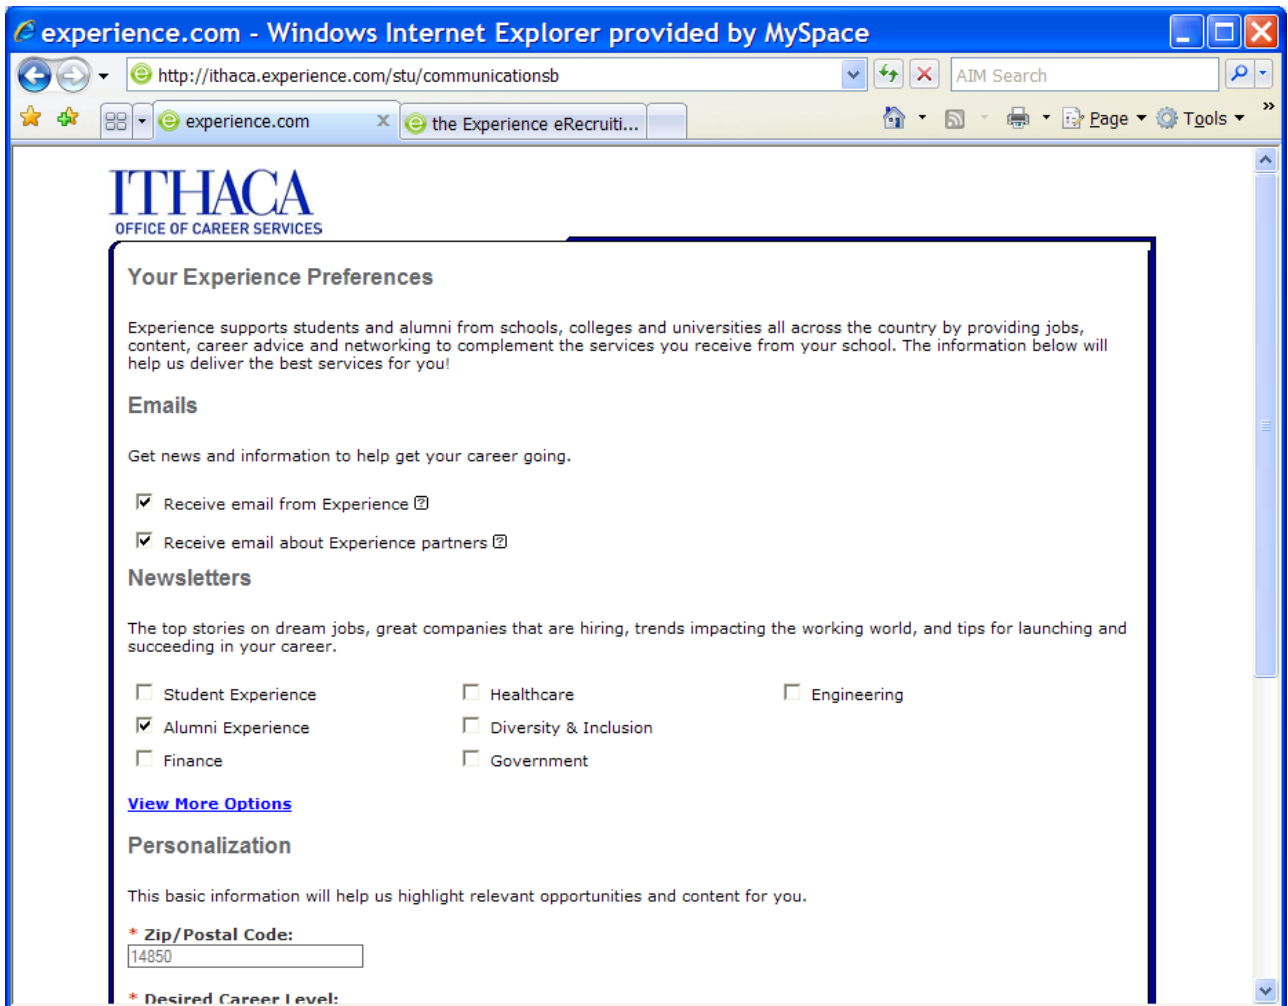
experience.com - Windows Internet Explorer provided by MySpace

http://ithaca.experience.com/stu/communicationsb

AIM Search

experience.com

the Experience eRecruiti...

Page ▾ Tools ▾

ITHACA
OFFICE OF CAREER SERVICES

Your Experience Preferences

Experience supports students and alumni from schools, colleges and universities all across the country by providing jobs, content, career advice and networking to complement the services you receive from your school. The information below will help us deliver the best services for you!

Emails

Get news and information to help get your career going.

Receive email from Experience

Receive email about Experience partners

Newsletters

The top stories on dream jobs, great companies that are hiring, trends impacting the working world, and tips for launching and succeeding in your career.

Student Experience
Alumni Experience
Finance

Healthcare
Diversity & Inclusion
Government

Engineering

View More Options

Personalization

This basic information will help us highlight relevant opportunities and content for you.

* Zip/Postal Code:
14850

* Desired Career Level: